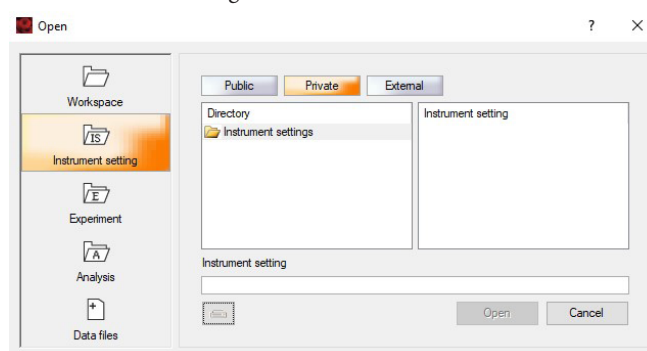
Open

?

×

Workspace

IS

Instrument setting

E

Experiment

A

Analysis

+

Data files

Public

Private

External

Directory

Instrument settings

Instrument setting

Instrument setting

Open

Cancel